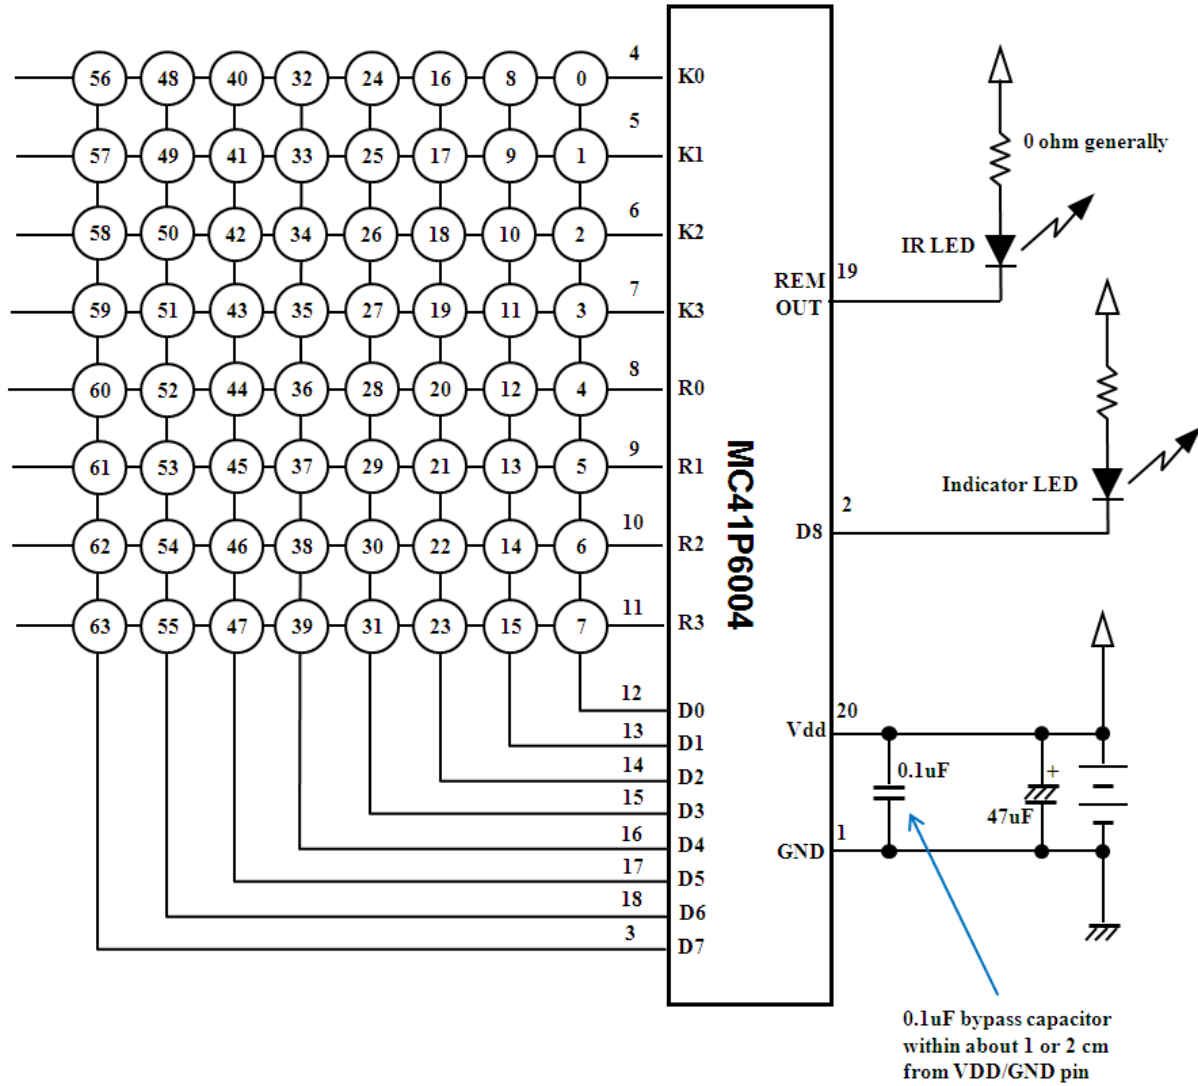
56 48 40 32 24 16 8 0
57 49 41 33 25 17 9 1
58 50 42 34 26 18 10 2
59 51 43 35 27 19 11 3
60 52 44 36 28 20 12 4
61 53 45 37 29 21 13 5
62 54 46 38 30 22 14 6
63 55 47 39 31 23 15 7

4 K0
5 K1
6 K2
7 K3
8 R0
9 R1
10 R2
11 R3
12 D0
13 D1
14 D2
15 D3
16 D4
17 D5
18 D6
3 D7

MC41P6004

REM OUT 19
D8 2
Vdd 20
GND 1

0 ohm generally
IR LED
Indicator LED
0.1uF
+
47uF

0.1uF bypass capacitor within about 1 or 2 cm from VDD/GND pin